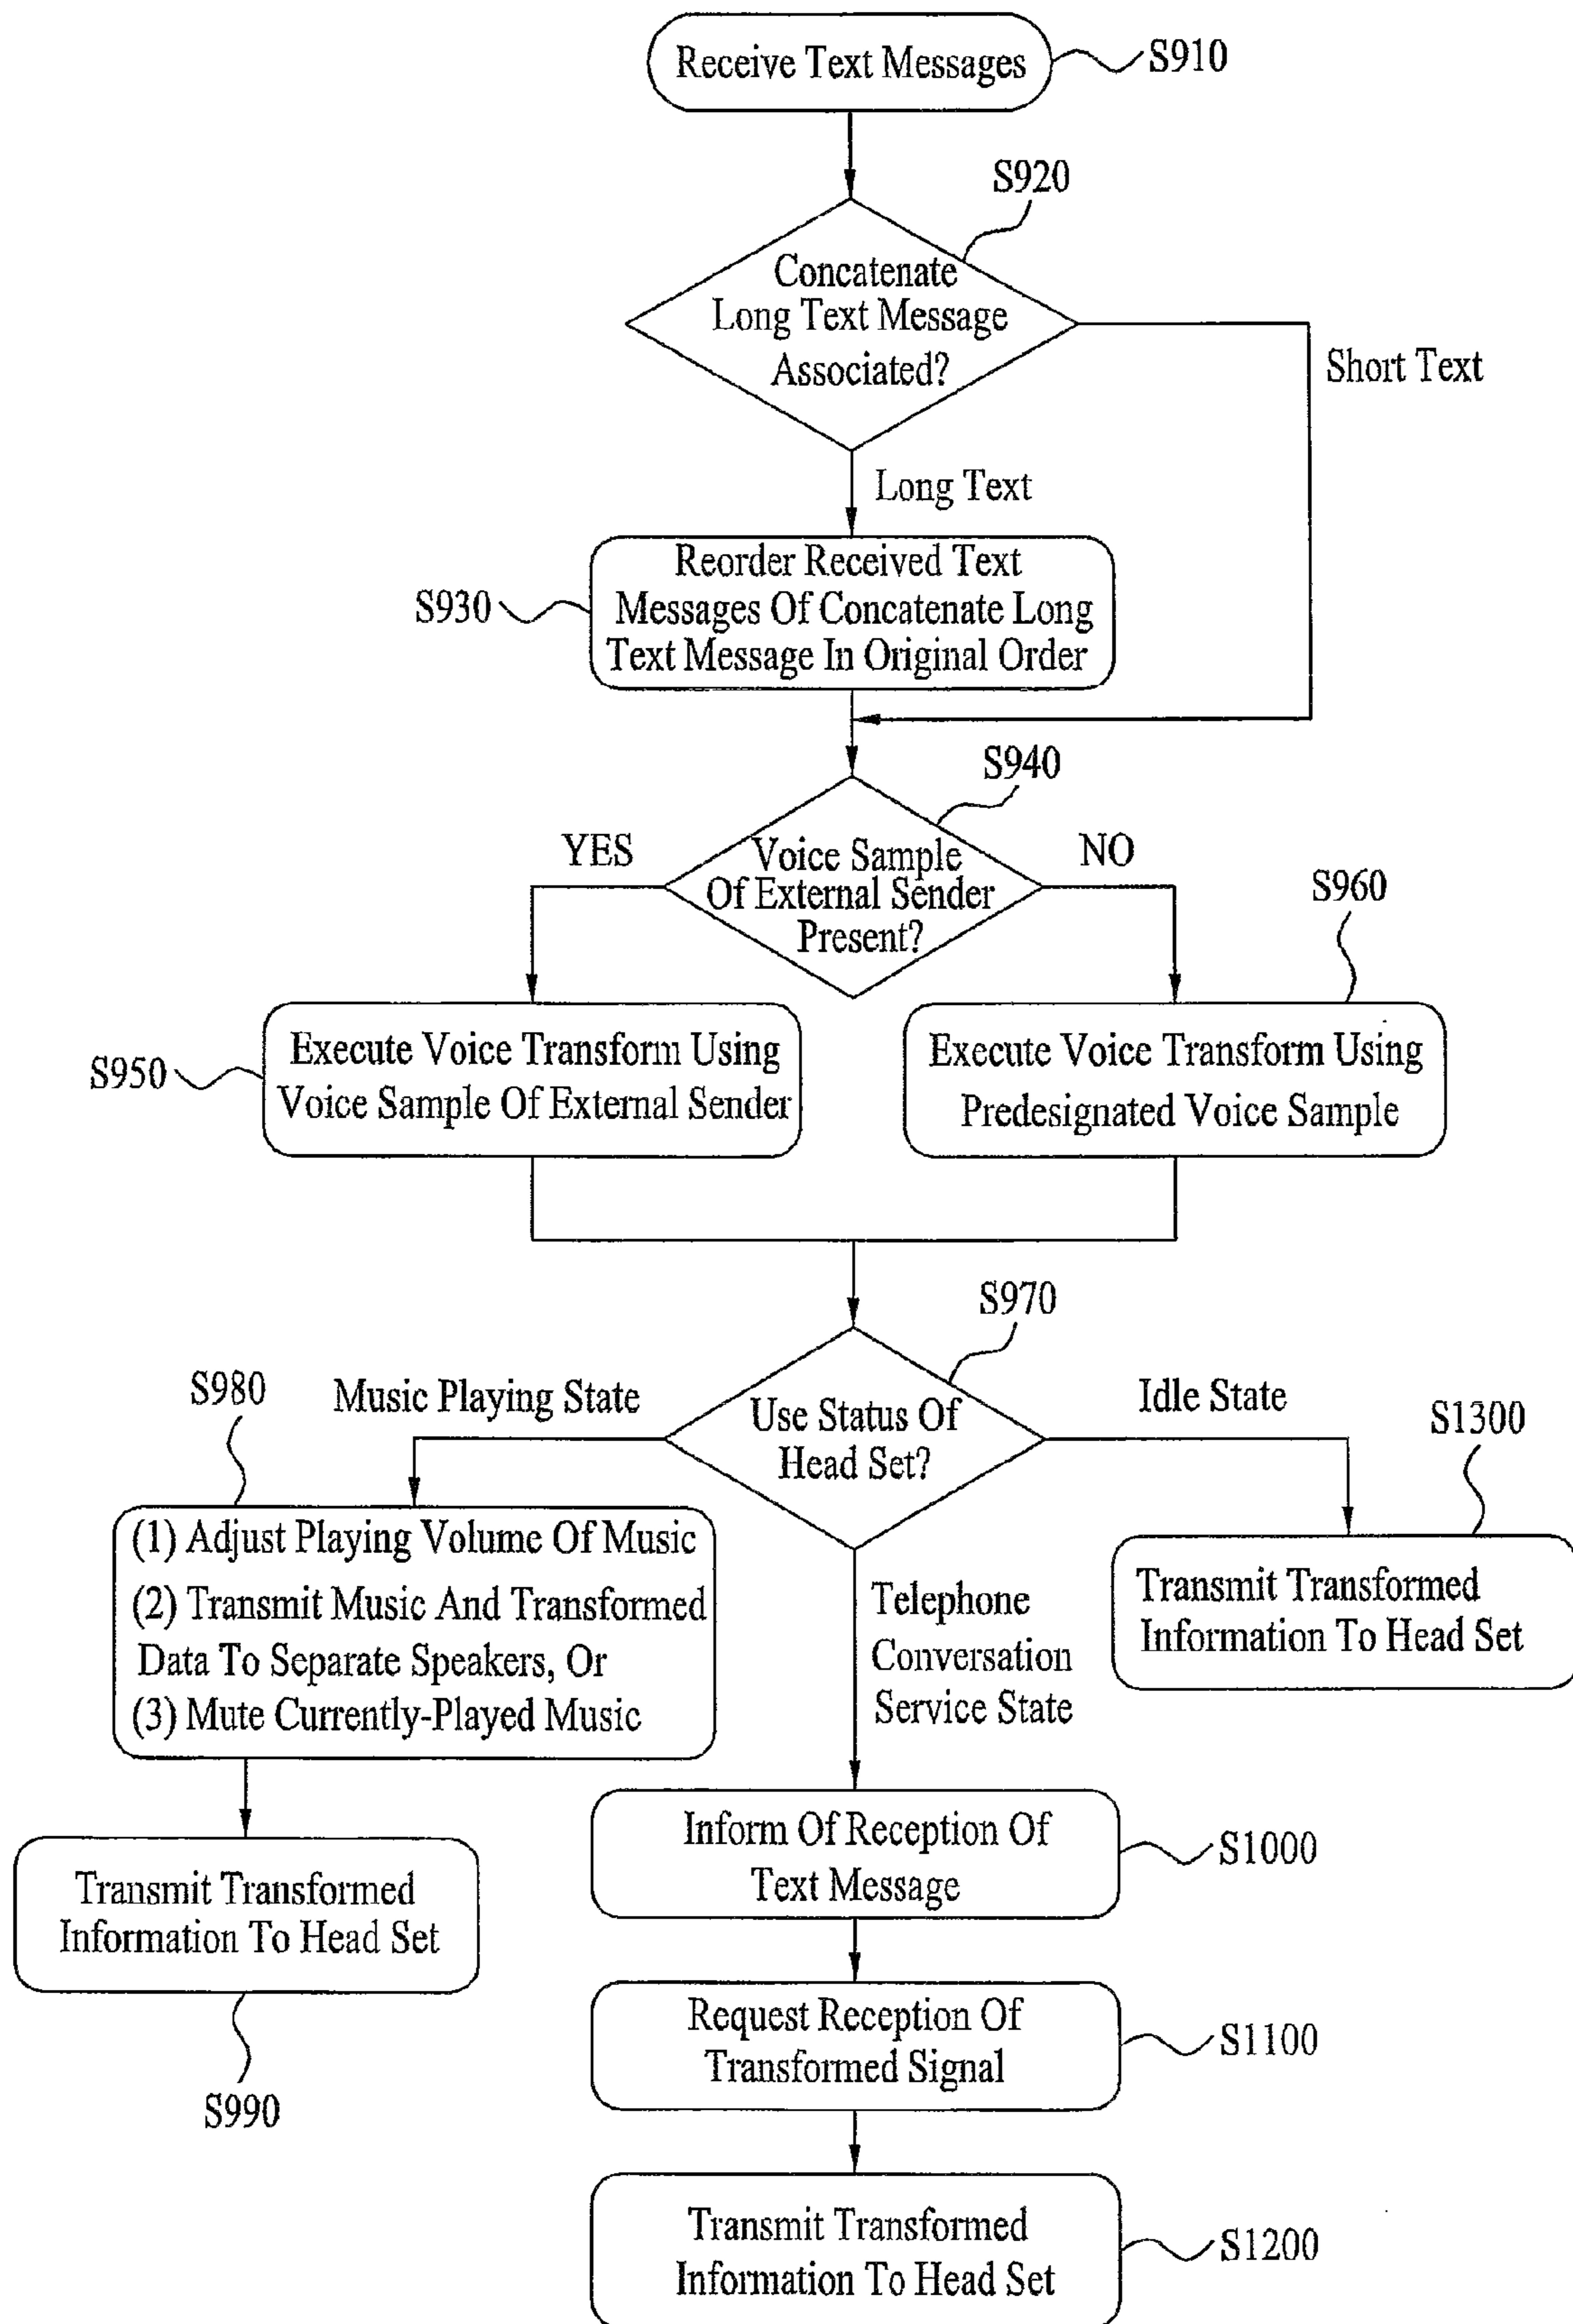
Receive Text Messages
S910

S920
Concatenate Long Text Message Associated?
Short Text
Long Text

S930
Reorder Received Text Messages Of Concatenate Long Text Message In Original Order

S940
Voice Sample Of External Sender Present?
YES
NO

S950
Execute Voice Transform Using Voice Sample Of External Sender

S960
Execute Voice Transform Using Predesignated Voice Sample

S970
Use Status Of Head Set?
Music Playing State
Idle State
Telephone Conversation Service State

S980
(1) Adjust Playing Volume Of Music
(2) Transmit Music And Transformed Data To Separate Speakers, Or
(3) Mute Currently-Played Music

S1300
Transmit Transformed Information To Head Set

Transmit Transformed Information To Head Set
S990

Inform Of Reception Of Text Message
S1000

Request Reception Of Transformed Signal
S1100

Transmit Transformed Information To Head Set
S1200